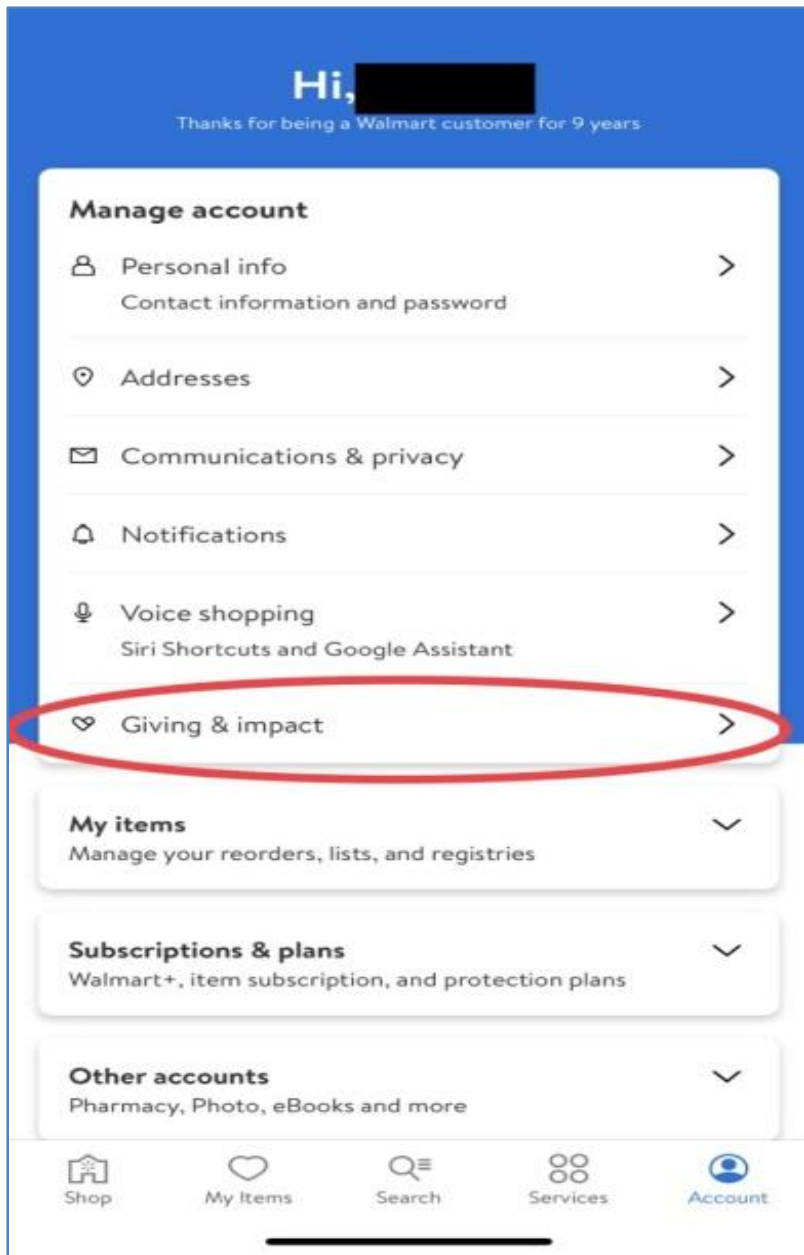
Hi, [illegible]

Thanks for being a Walmart customer for 9 years

Manage account

Personal info
Contact information and password

Addresses

Communications & privacy

Notifications

Voice shopping
Siri Shortcuts and Google Assistant

Giving & impact

My items
Manage your reorders, lists, and registries

Subscriptions & plans
Walmart+, item subscription, and protection plans

Other accounts
Pharmacy, Photo, eBooks and more

Shop My Items Search Services Account